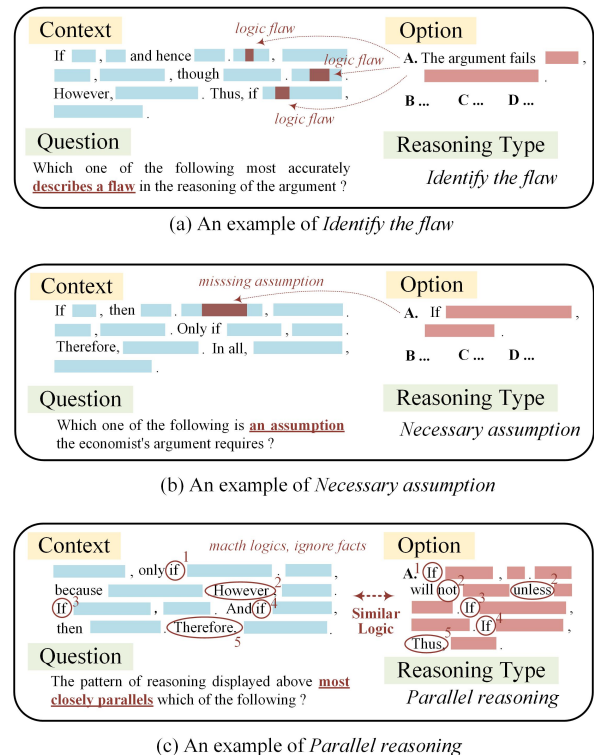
Context

If , and hence , . , , though . . However, . Thus, if .

logic flaw

logic flaw

logic flaw

Option

A. The argument fails .

B ... C ... D ...

Question

Which one of the following most accurately describes a flaw in the reasoning of the argument ?

Reasoning Type

Identify the flaw

(a) An example of Identify the flaw

Context

If , then , , . Only if , . Therefore, . In all, , .

misssing assumption

Option

A. If , .

B ... C ... D ...

Question

Which one of the following is an assumption the economist's argument requires ?

Reasoning Type

Necessary assumption

(b) An example of Necessary assumption

Context

macth logics, ignore facts

, only if 1 , because However 2 . If 3 , . And if 4 , then . Therefore, 5 .

Similar Logic

Option

A. 1 If , . will not 2 unless 2 . If 3 , . If 4 , Thus, 5 .

Question

The pattern of reasoning displayed above most closely parallels which of the following ?

Reasoning Type

Parallel reasoning

(c) An example of Parallel reasoning